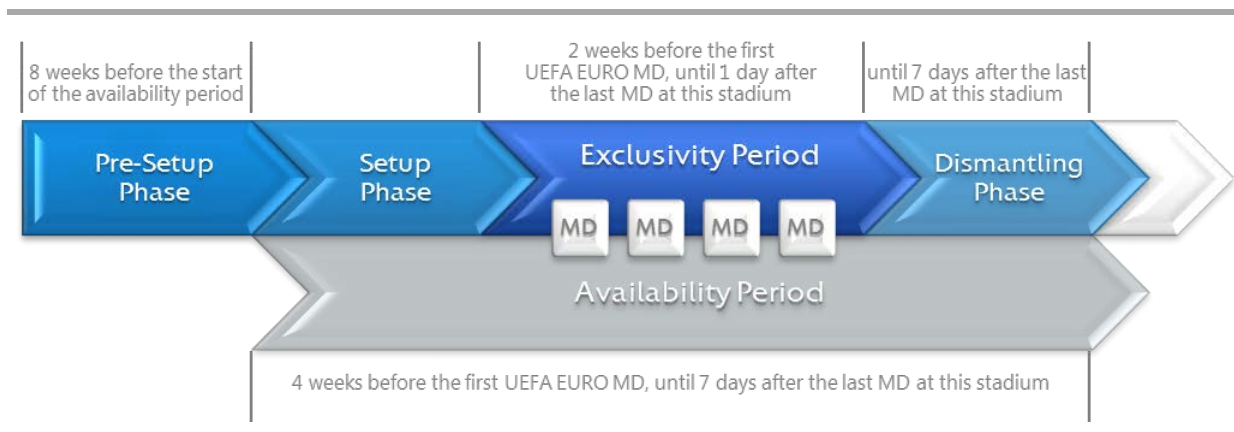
8 weeks before the start of the availability period

2 weeks before the first UEFA EURO MD, until 1 day after the last MD at this stadium

until 7 days after the last MD at this stadium

Pre-Setup Phase

Setup Phase

Exclusivity Period

Dismantling Phase

MD

MD

MD

MD

Availability Period

4 weeks before the first UEFA EURO MD, until 7 days after the last MD at this stadium